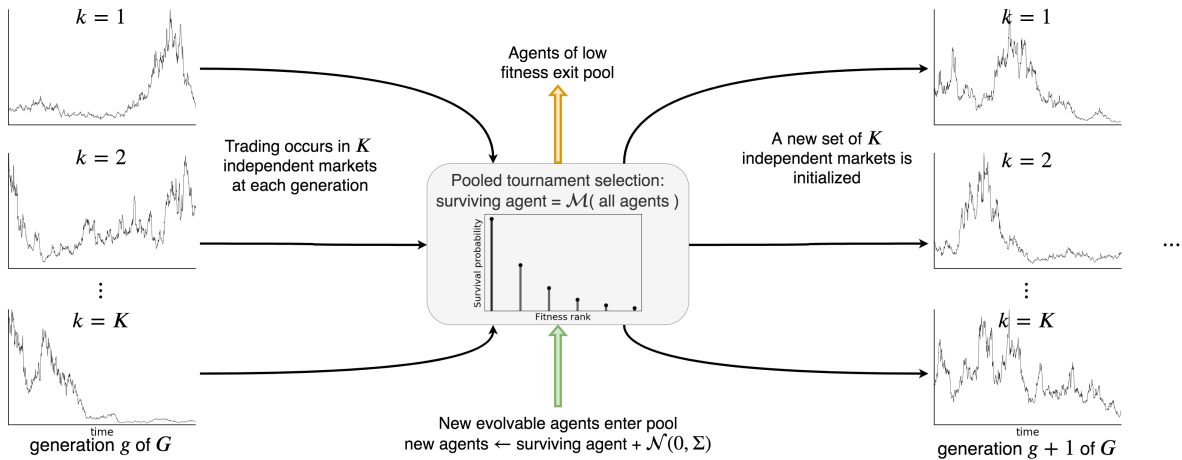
$k = 1$

$k = 2$

⋮

$k = K$

time

generation $g$ of $G$

Trading occurs in $K$ independent markets at each generation

Agents of low fitness exit pool

Pooled tournament selection: surviving agent = $\mathcal{M}$( all agents )

Survival probability

Fitness rank

New evolvable agents enter pool
new agents ← surviving agent + $\mathcal{N}(0, \Sigma)$

A new set of $K$ independent markets is initialized

$k = 1$

$k = 2$

⋮

$k = K$

time

generation $g + 1$ of $G$

...